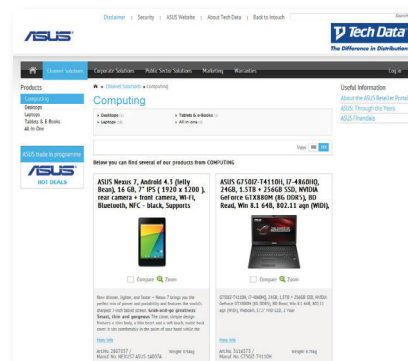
Disclaimer | Security | ASUS Website | About Tech Data | Back to Intouch | Search

ASUS

Tech Data
The Difference in Distribution

Channel Solutions | Corporate Solutions | Public Sector Solutions | Marketing | Warranties | Log in

Products
Computing
Desktops
Laptops
Tablets & E-Books
All-In-One

ASUS trade in programme
ASUS
HOT DEALS

Channel Solutions » Computing

Computing

» Desktops (2)
» Laptops (15)
» Tablets & e-Books (5)
» All-in-one (4)

View

Below you can find several of our products from COMPUTING

ASUS Nexus 7, Android 4.1 (Jelly Bean), 16 GB, 7" IPS ( 1920 x 1200 ), rear camera + front camera, Wi-Fi, Bluetooth, NFC - black, Supports

Compare Zoom

New thinner, lighter, and faster – Nexus 7 brings you the perfect mix of power and portability and features the world's sharpest 7-inch tablet screen. Grab-and-go powerful. Smart, thin and gorgeous. The clean, simple design features a slim body, a thin bezel and a soft-touch, matte back cover. It sits comfortably in the palm of your hand while the

Read more

ArtNo. 2807337 / Manuf. No: NEXUS7-ASUS-1A007A
Weight: 0.4kg

ASUS G750JZ-T4110H, i7-4860HQ, 24GB, 1.5TB + 256GB SSD, NVIDIA GeForce GTX880M (8G DDR5), BD Read, Win 8.1 64B, 802.11 agn (WiDi),

Compare Zoom

G750JZ-T4110H, i7-4860HQ, 24GB, 1.5TB + 256GB SSD, NVIDIA GeForce GTX880M (8G DDR5), BD Read, Win 8.1 64B, 802.11 agn (WiDi), Webcam, 17.3" FHD LED, 2 Year

Read more

ArtNo. 3116573 / Manuf. No: G750JZ-T4110H
Weight: 4.5kg

Useful Information
About the ASUS Reseller Portal
ASUS Through the Years
ASUS Friendlist